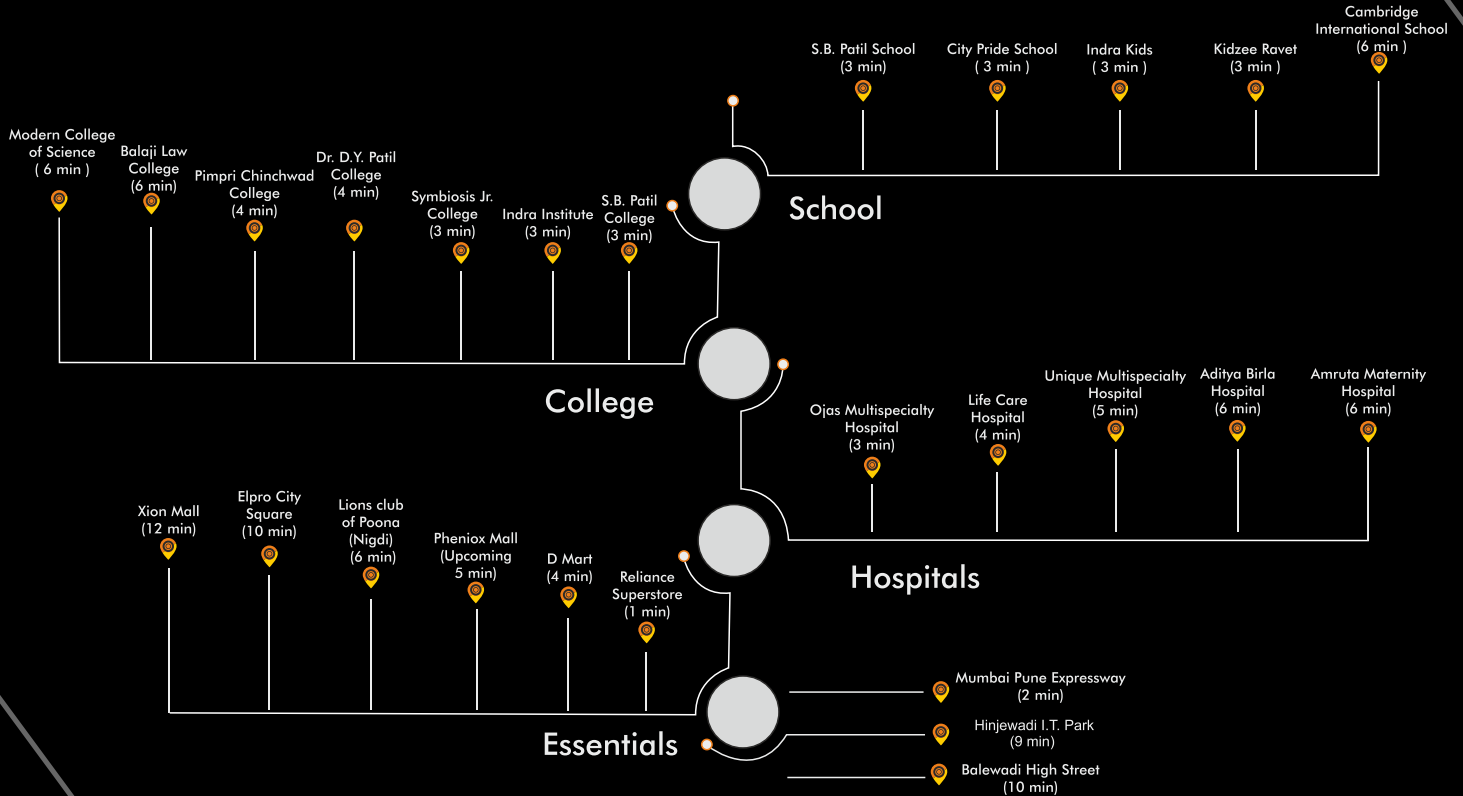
S.B. Patil School
(3 min)

City Pride School
( 3 min )

Indra Kids
( 3 min )

Kidzee Ravet
(3 min )

Cambridge International School
(6 min )

School

Modern College of Science
( 6 min )

Balaji Law College
(6 min)

Pimpri Chinchwad College
(4 min)

Dr. D.Y. Patil College
(4 min)

Symbiosis Jr. College
(3 min)

Indra Institute
(3 min)

S.B. Patil College
(3 min)

College

Ojas Multispecialty Hospital
(3 min)

Life Care Hospital
(4 min)

Unique Multispecialty Hospital
(5 min)

Aditya Birla Hospital
(6 min)

Amruta Maternity Hospital
(6 min)

Hospitals

Xion Mall
(12 min)

Elpro City Square
(10 min)

Lions club of Poona (Nigdi)
(6 min)

Pheniox Mall
(Upcoming 5 min)

D Mart
(4 min)

Reliance Superstore
(1 min)

Essentials

Mumbai Pune Expressway
(2 min)

Hinjewadi I.T. Park
(9 min)

Balewadi High Street
(10 min)